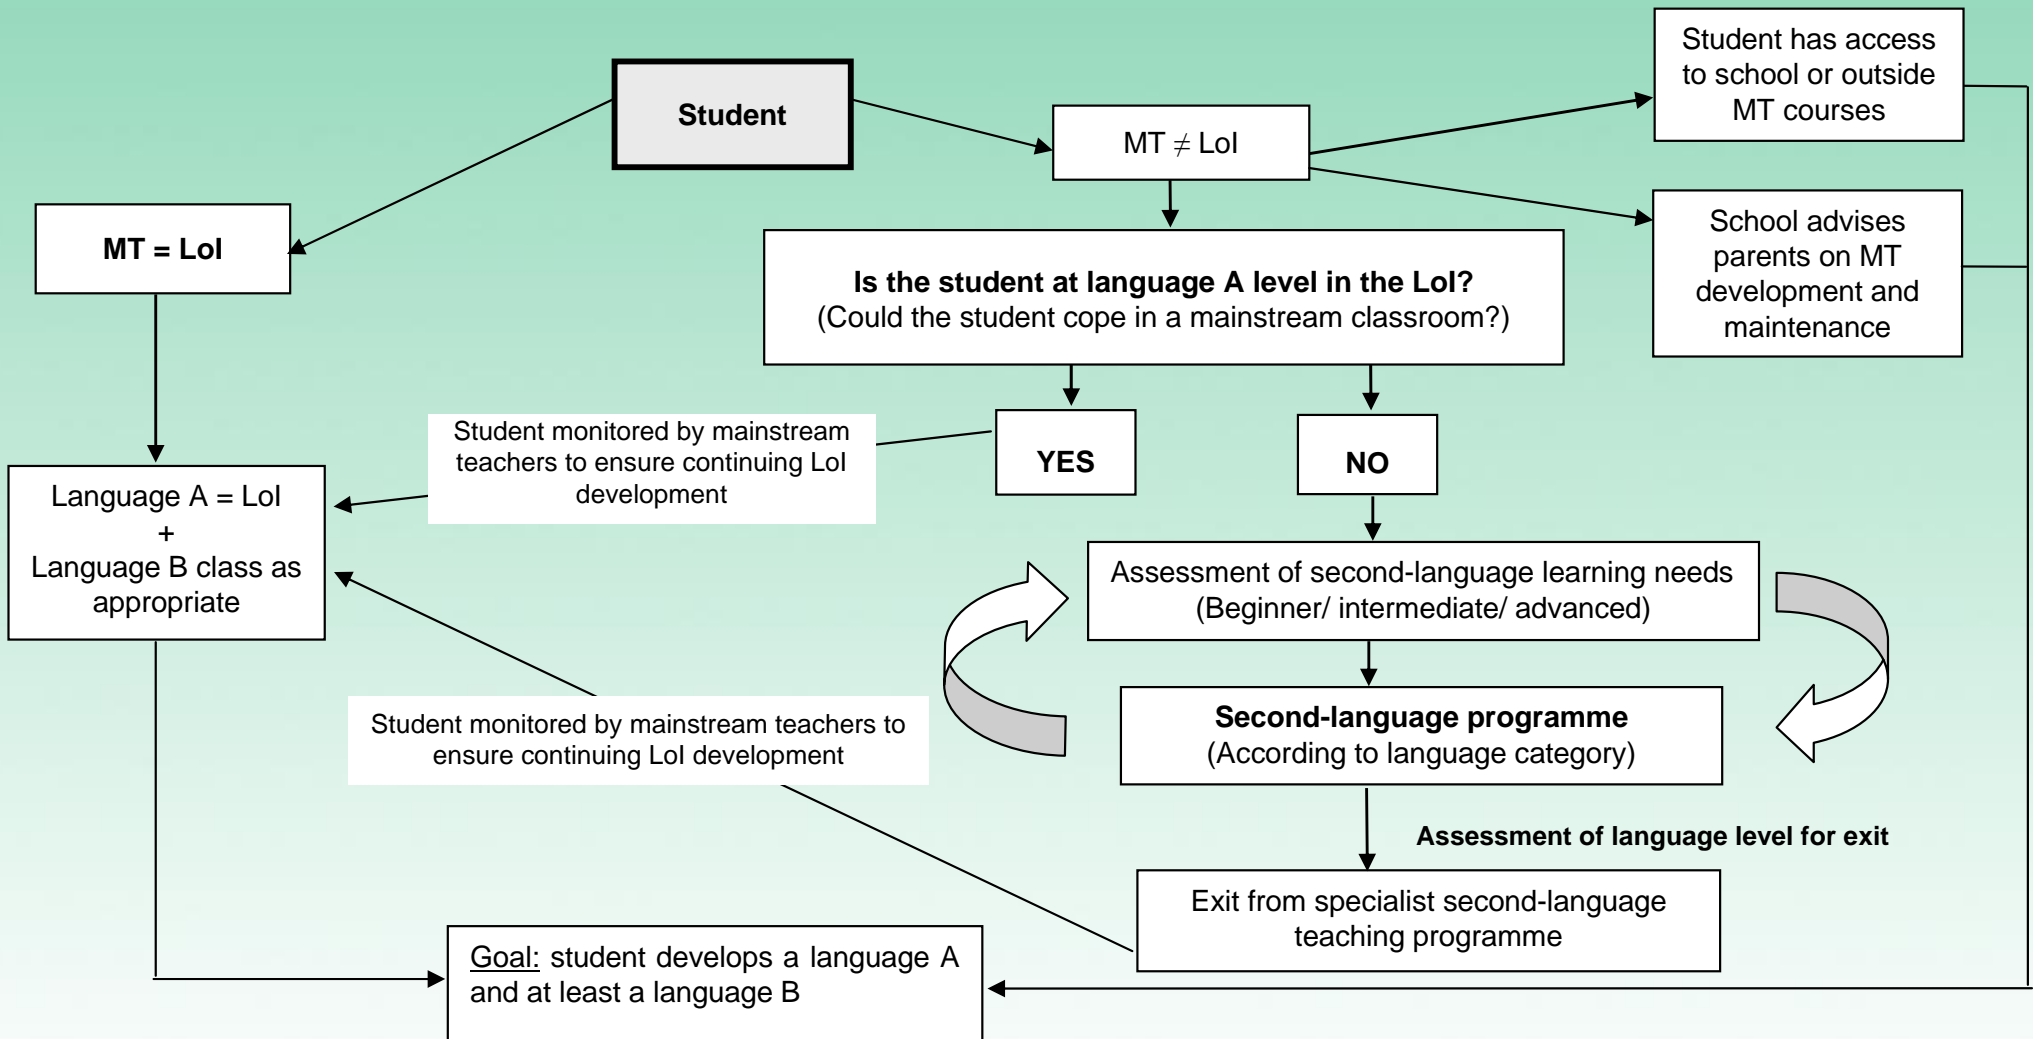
Student

MT $\neq$ LoI

Student has access to school or outside MT courses

School advises parents on MT development and maintenance

MT = LoI

**Is the student at language A level in the LoI?**
(Could the student cope in a mainstream classroom?)

Student monitored by mainstream teachers to ensure continuing LoI development

YES

NO

Language A = LoI
+
Language B class as appropriate

Assessment of second-language learning needs (Beginner/ intermediate/ advanced)

**Second-language programme**
(According to language category)

Student monitored by mainstream teachers to ensure continuing LoI development

Assessment of language level for exit

Exit from specialist second-language teaching programme

Goal: student develops a language A and at least a language B